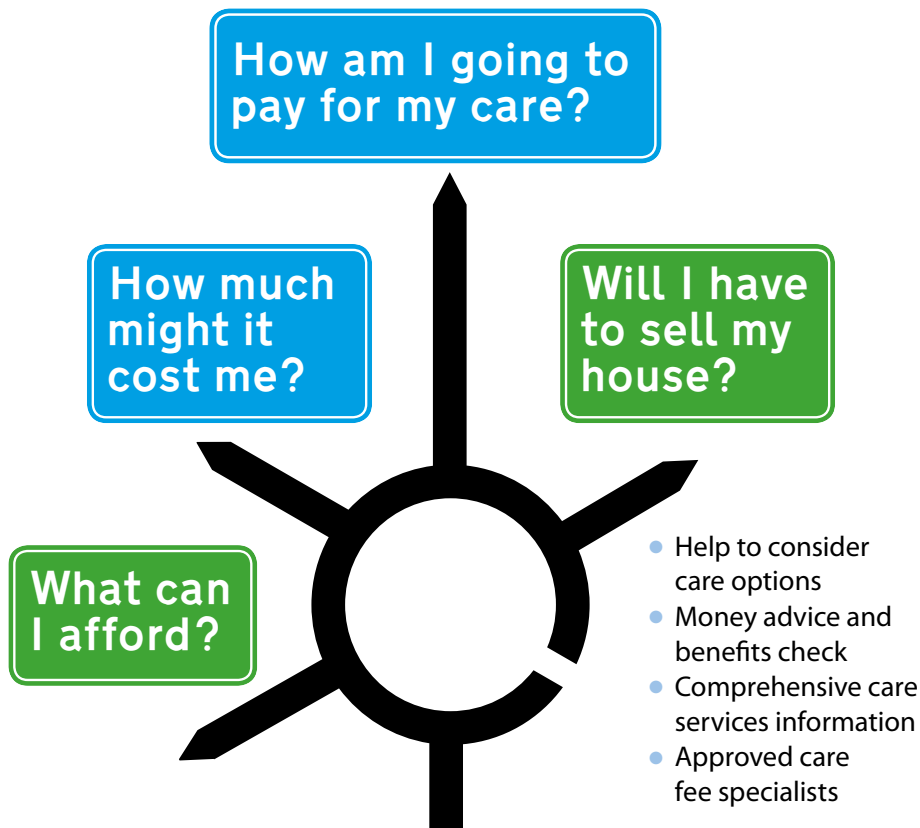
How am I going to pay for my care?

How much might it cost me?

Will I have to sell my house?

What can I afford?

- Help to consider care options
- Money advice and benefits check
- Comprehensive care services information
- Approved care fee specialists